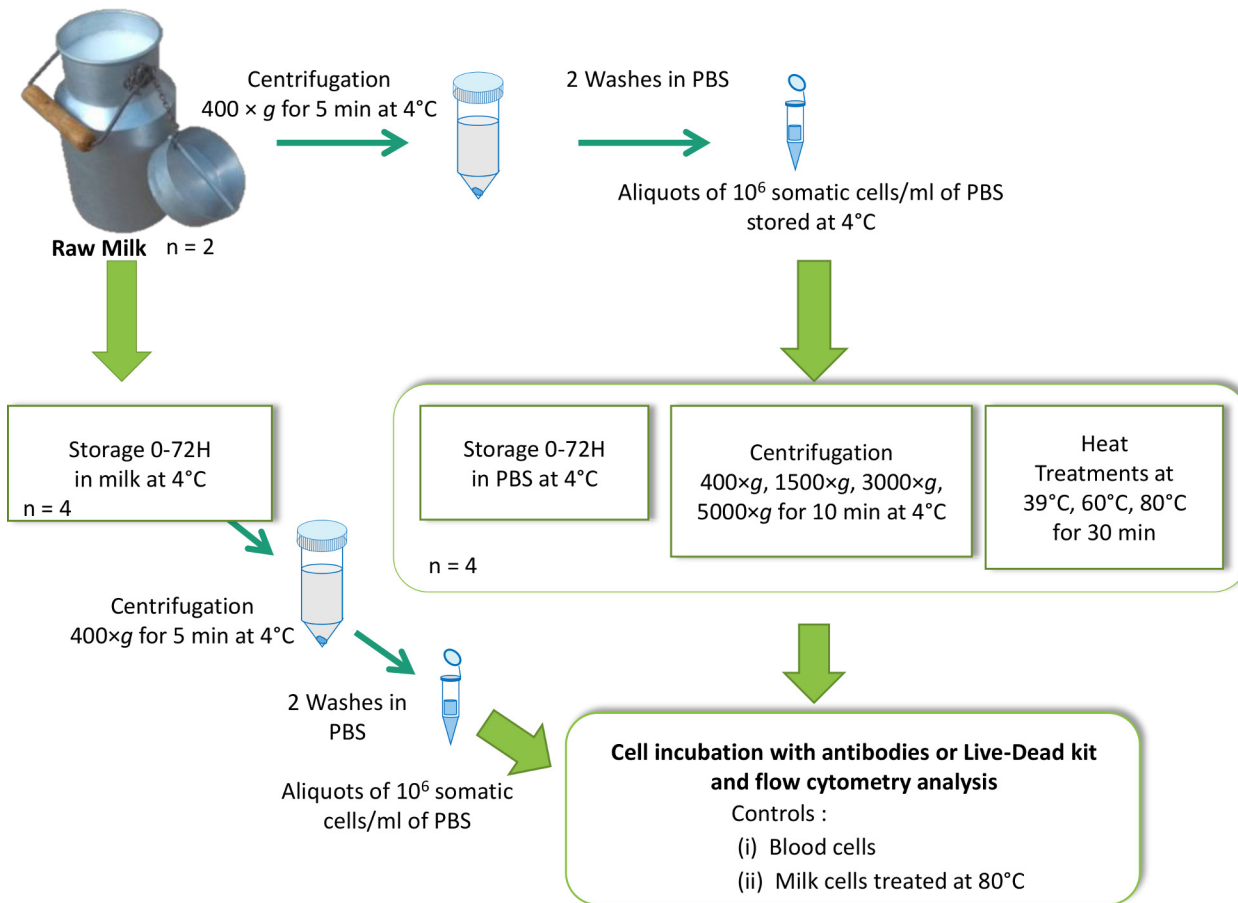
Raw Milk n = 2

Centrifugation
400 × $g$ for 5 min at 4°C

2 Washes in PBS

Aliquots of $10^6$ somatic cells/ml of PBS stored at 4°C

Storage 0-72H in milk at 4°C
n = 4

Centrifugation
400×$g$ for 5 min at 4°C

2 Washes in PBS

Aliquots of $10^6$ somatic cells/ml of PBS

Storage 0-72H in PBS at 4°C

Centrifugation
400×$g$, 1500×$g$, 3000×$g$, 5000×$g$ for 10 min at 4°C

Heat Treatments at 39°C, 60°C, 80°C for 30 min

n = 4

Cell incubation with antibodies or Live-Dead kit and flow cytometry analysis
Controls :
(i) Blood cells
(ii) Milk cells treated at 80°C